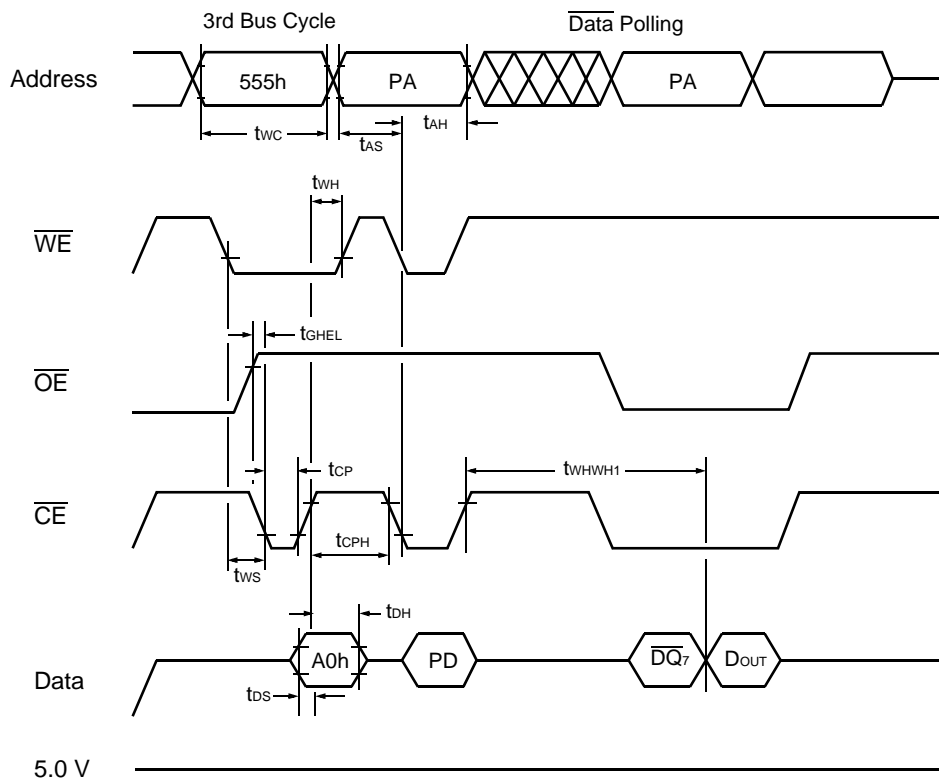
3rd Bus Cycle

$\overline{\text{Data}}$ Polling

Address

555h

PA

PA

$t_{WC}$

$t_{AS}$

$t_{AH}$

$t_{WH}$

$\overline{\text{WE}}$

$t_{GHEL}$

$\overline{\text{OE}}$

$t_{CP}$

$t_{WHWH1}$

$\overline{\text{CE}}$

$t_{CPH}$

$t_{WS}$

$t_{DH}$

Data

A0h

PD

$\overline{\text{DQ}}_7$

$D_{OUT}$

$t_{DS}$

5.0 V